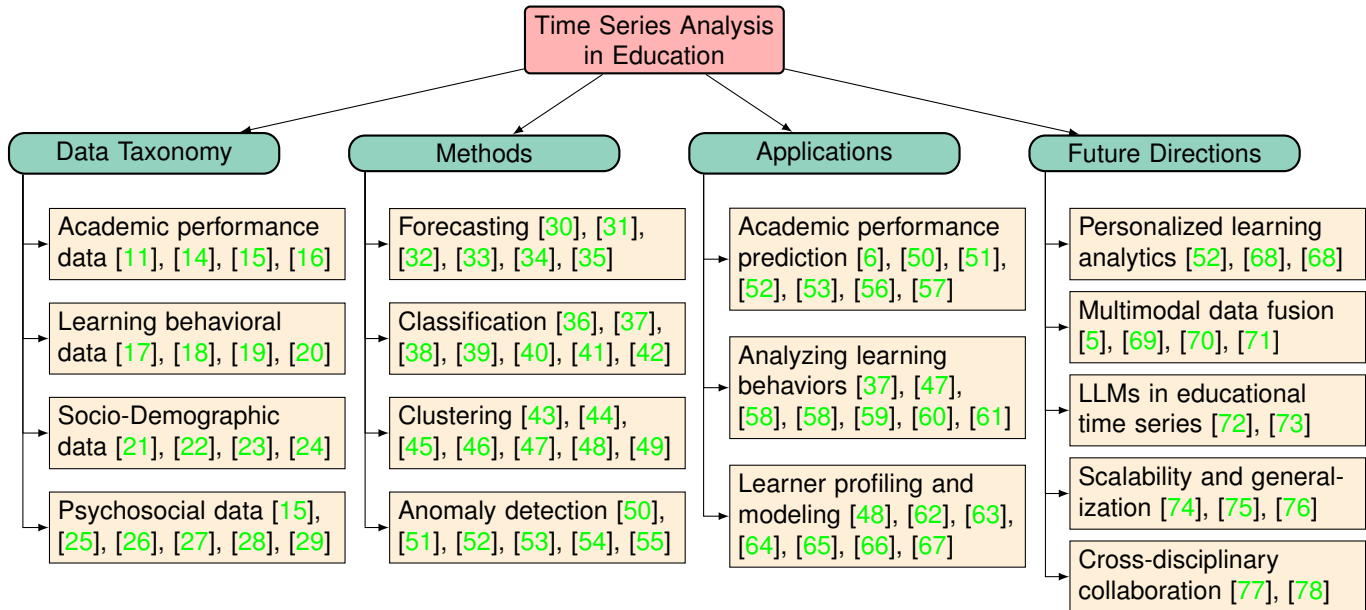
Time Series Analysis in Education

Data Taxonomy

Academic performance data [11], [14], [15], [16]

Learning behavioral data [17], [18], [19], [20]

Socio-Demographic data [21], [22], [23], [24]

Psychosocial data [15], [25], [26], [27], [28], [29]

Methods

Forecasting [30], [31], [32], [33], [34], [35]

Classification [36], [37], [38], [39], [40], [41], [42]

Clustering [43], [44], [45], [46], [47], [48], [49]

Anomaly detection [50], [51], [52], [53], [54], [55]

Applications

Academic performance prediction [6], [50], [51], [52], [53], [56], [57]

Analyzing learning behaviors [37], [47], [58], [58], [59], [60], [61]

Learner profiling and modeling [48], [62], [63], [64], [65], [66], [67]

Future Directions

Personalized learning analytics [52], [68], [68]

Multimodal data fusion [5], [69], [70], [71]

LLMs in educational time series [72], [73]

Scalability and generalization [74], [75], [76]

Cross-disciplinary collaboration [77], [78]